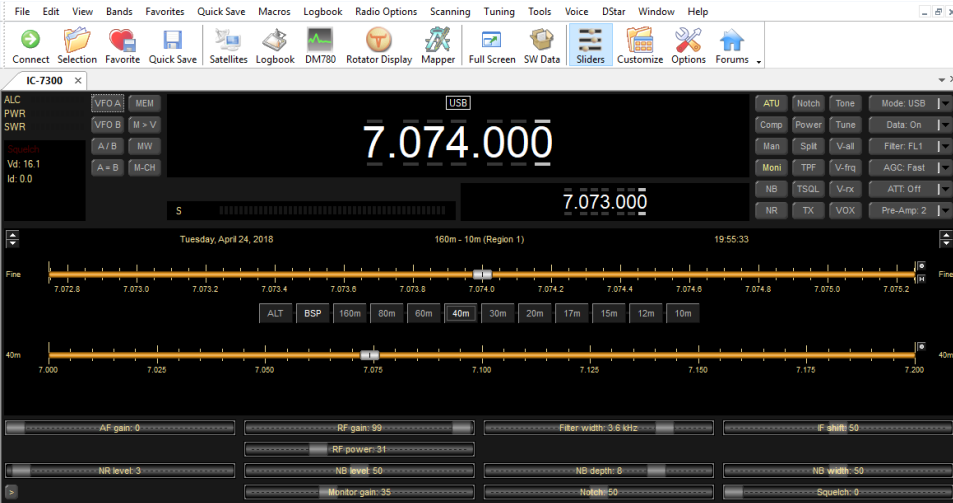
File Edit View Bands Favorites Quick Save Macros Logbook Radio Options Scanning Tuning Tools Voice DStar Window Help

Connect Selection Favorite Quick Save Satellites Logbook DM780 Rotator Display Mapper Full Screen SW Data Sliders Customize Options Forums

IC-7300 ×

ALC
PWR
SWR

Squelch
Vd: 16.1
Id: 0.0

VFO A MEM
VFO B M > V
A / B MW
A = B M-CH

USB

7.074.000

S

7.073.000

ATU Notch Tone Mode: USB
Comp Power Tune Data: On
Man Split V-all Filter: FL1
Moni TPF V-frq AGC: Fast
NB TSQL V-rx ATT: Off
NR TX VOX Pre-Amp: 2

Tuesday, April 24, 2018 160m - 10m (Region 1) 19:55:33

Fine

7.072.8 7.073.0 7.073.2 7.073.4 7.073.6 7.073.8 7.074.0 7.074.2 7.074.4 7.074.6 7.074.8 7.075.0 7.075.2

ALT BSP 160m 80m 60m 40m 30m 20m 17m 15m 12m 10m

40m 40m

7.000 7.025 7.050 7.075 7.100 7.125 7.150 7.175 7.200

AF gain: 0 RF gain: 99 Filter width: 3.6 kHz IF shift: 50
RF power: 31
NR level: 3 NB level: 50 NB depth: 8 NB width: 50
Monitor gain: 35 Notch: 50 Squelch: 0